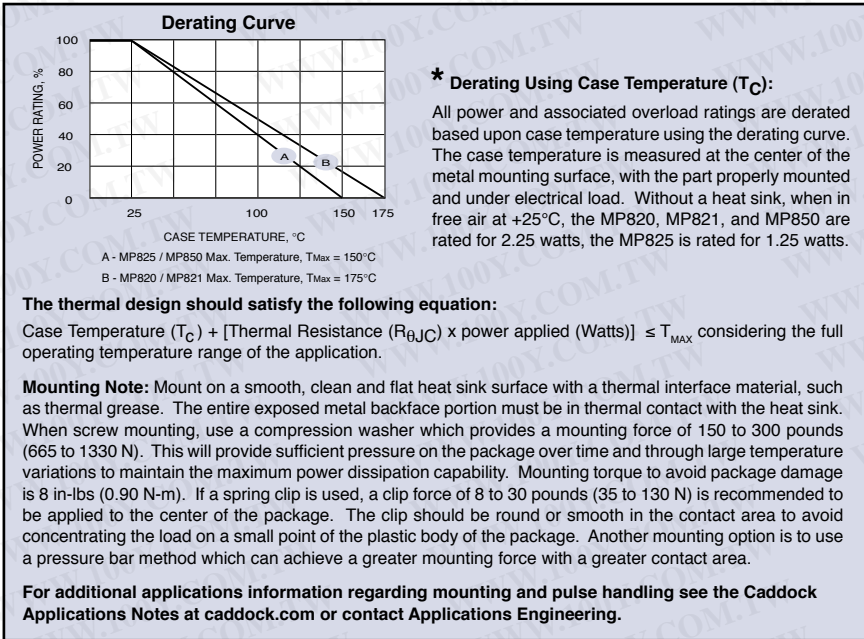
Derating Curve

100
80
60
40
20
0

POWER RATING, %

25 100 150 175

A B

CASE TEMPERATURE, °C

A - MP825 / MP850 Max. Temperature, TMax = 150°C
B - MP820 / MP821 Max. Temperature, TMax = 175°C

* Derating Using Case Temperature ($T_C$):

All power and associated overload ratings are derated based upon case temperature using the derating curve. The case temperature is measured at the center of the metal mounting surface, with the part properly mounted and under electrical load. Without a heat sink, when in free air at +25°C, the MP820, MP821, and MP850 are rated for 2.25 watts, the MP825 is rated for 1.25 watts.

The thermal design should satisfy the following equation:

Case Temperature ($T_C$) + [Thermal Resistance ($R_{\theta JC}$) x power applied (Watts)] ≤ $T_{MAX}$ considering the full operating temperature range of the application.

Mounting Note: Mount on a smooth, clean and flat heat sink surface with a thermal interface material, such as thermal grease. The entire exposed metal backface portion must be in thermal contact with the heat sink. When screw mounting, use a compression washer which provides a mounting force of 150 to 300 pounds (665 to 1330 N). This will provide sufficient pressure on the package over time and through large temperature variations to maintain the maximum power dissipation capability. Mounting torque to avoid package damage is 8 in-lbs (0.90 N-m). If a spring clip is used, a clip force of 8 to 30 pounds (35 to 130 N) is recommended to be applied to the center of the package. The clip should be round or smooth in the contact area to avoid concentrating the load on a small point of the plastic body of the package. Another mounting option is to use a pressure bar method which can achieve a greater mounting force with a greater contact area.

For additional applications information regarding mounting and pulse handling see the Caddock Applications Notes at caddock.com or contact Applications Engineering.